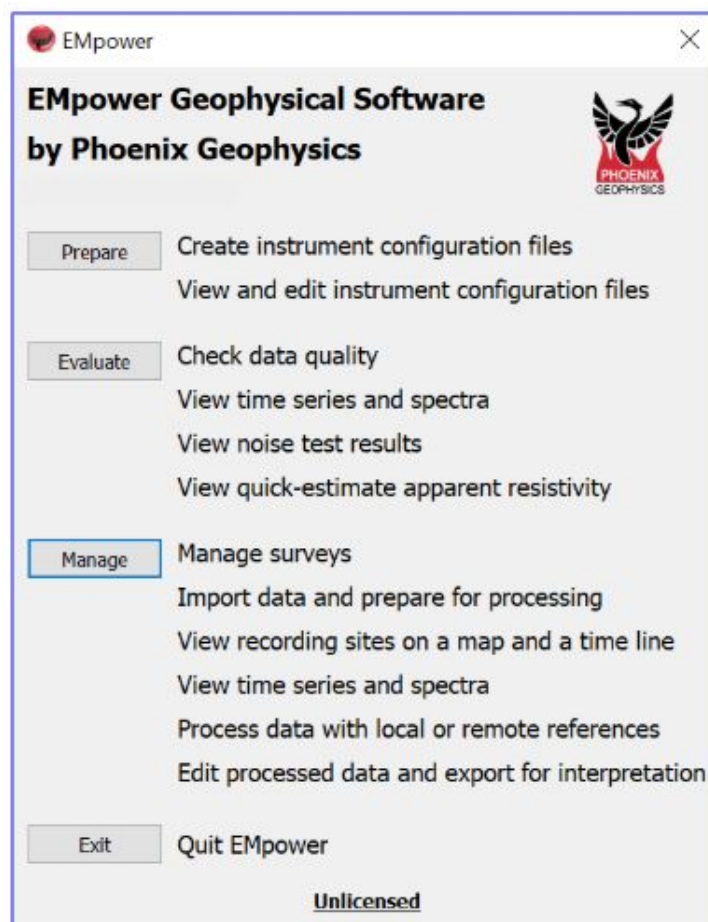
EMpower

EMpower Geophysical Software
by Phoenix Geophysics

PHOENIX
GEOPHYSICS

Prepare
Create instrument configuration files
View and edit instrument configuration files

Evaluate
Check data quality
View time series and spectra
View noise test results
View quick-estimate apparent resistivity

Manage
Manage surveys
Import data and prepare for processing
View recording sites on a map and a time line
View time series and spectra
Process data with local or remote references
Edit processed data and export for interpretation

Exit
Quit EMpower

Unlicensed